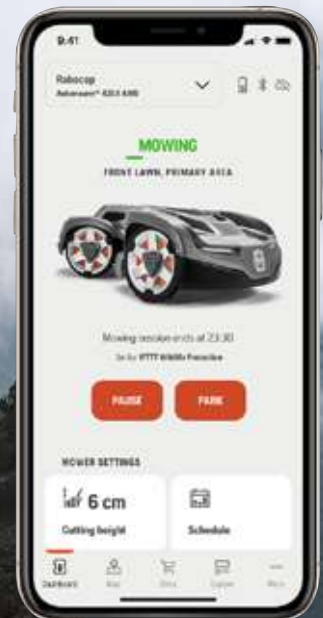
9:41

Robocop
Automower® 435X AWD

MOWING
FRONT LAWN, PRIMARY AREA

Mowing session ends at 23:30
Set by IFTTT Wildlife Protection

PAUSE
PARK

MOWER SETTINGS

6 cm
Cutting height

Schedule

Dashboard
Map
Store
Explore
More